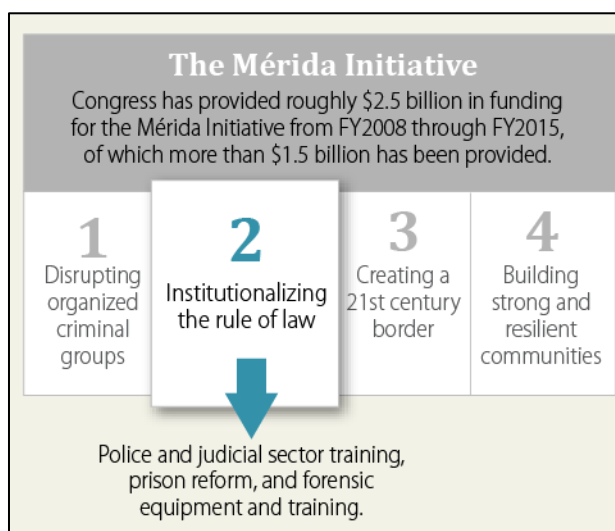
The Mérida Initiative

Congress has provided roughly \$2.5 billion in funding for the Mérida Initiative from FY2008 through FY2015, of which more than \$1.5 billion has been provided.

| 1 | 2 | 3 | 4 |
|---|---|---|---|
| Disrupting organized criminal groups | Institutionalizing the rule of law | Creating a 21st century border | Building strong and resilient communities |

Police and judicial sector training, prison reform, and forensic equipment and training.